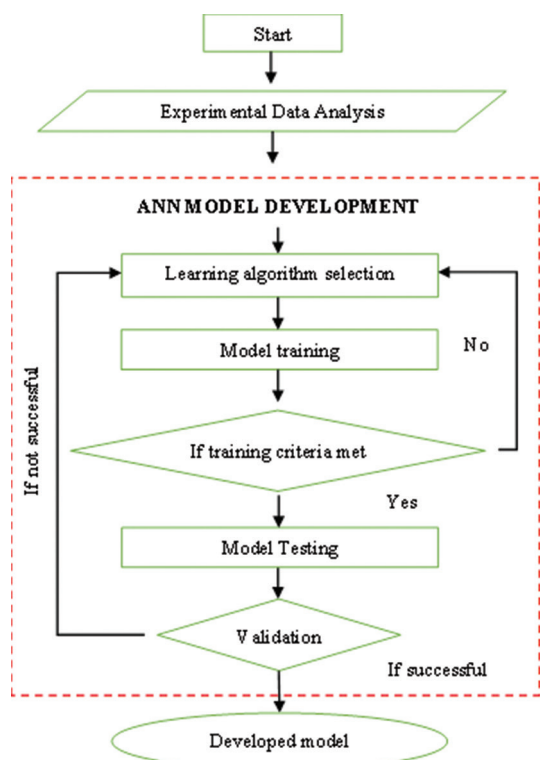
Start

Experimental Data Analysis

ANN MODEL DEVELOPMENT

Learning algorithm selection

Model training

No

If training criteria met

If not successful

Yes

Model Testing

Validation

If successful

Developed model